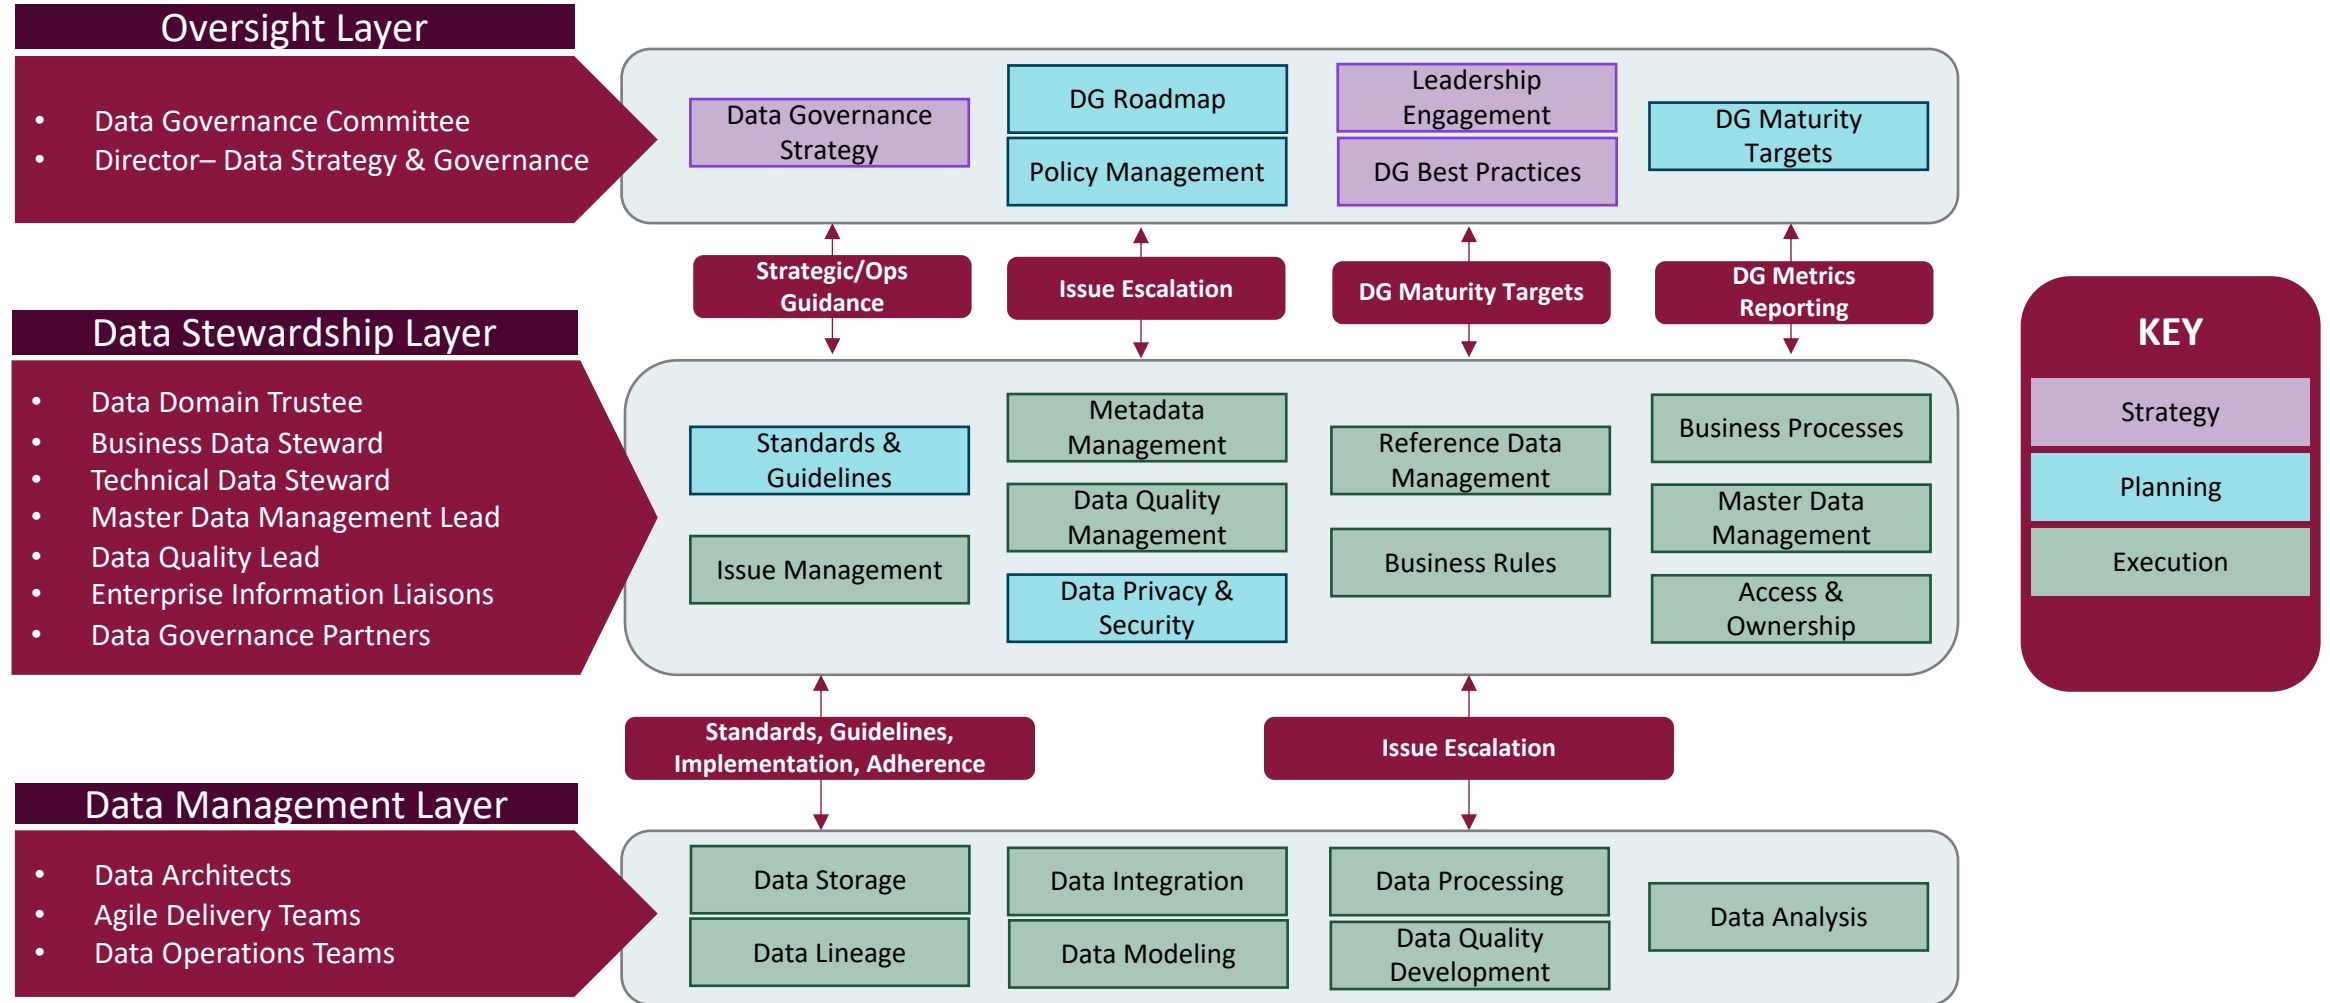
Oversight Layer

- Data Governance Committee
- Director– Data Strategy & Governance

Data Governance Strategy

DG Roadmap

Policy Management

Leadership Engagement

DG Best Practices

DG Maturity Targets

Strategic/Ops Guidance

Issue Escalation

DG Maturity Targets

DG Metrics Reporting

Data Stewardship Layer

- Data Domain Trustee
- Business Data Steward
- Technical Data Steward
- Master Data Management Lead
- Data Quality Lead
- Enterprise Information Liaisons
- Data Governance Partners

Standards & Guidelines

Issue Management

Metadata Management

Data Quality Management

Data Privacy & Security

Reference Data Management

Business Rules

Business Processes

Master Data Management

Access & Ownership

KEY

Strategy

Planning

Execution

Standards, Guidelines, Implementation, Adherence

Issue Escalation

Data Management Layer

- Data Architects
- Agile Delivery Teams
- Data Operations Teams

Data Storage

Data Lineage

Data Integration

Data Modeling

Data Processing

Data Quality Development

Data Analysis